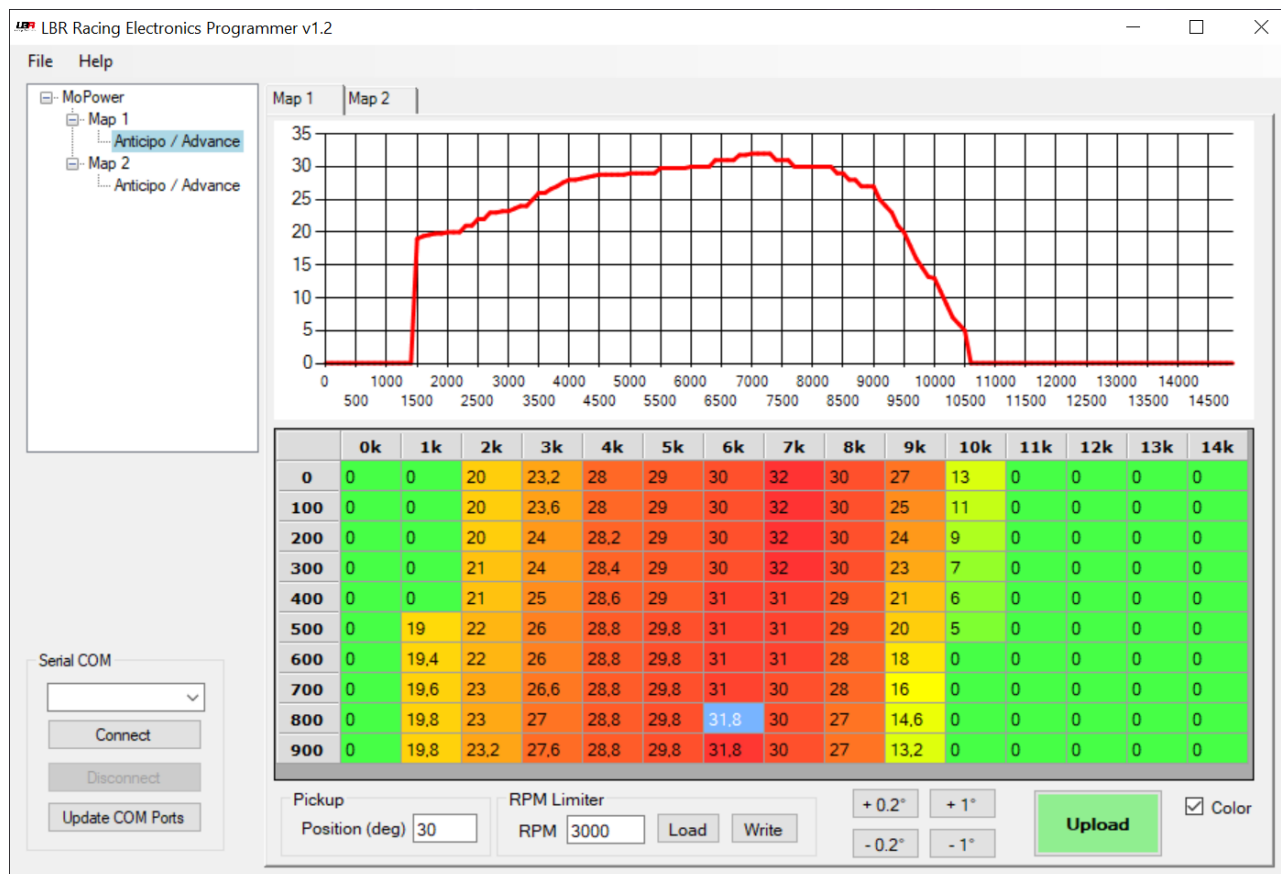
LBR LBR Racing Electronics Programmer v1.2

File Help

MoPower
Map 1
Anticipo / Advance
Map 2
Anticipo / Advance

Map 1 Map 2

35
30
25
20
15
10
5
0

0 1000 2000 3000 4000 5000 6000 7000 8000 9000 10000 11000 12000 13000 14000
500 1500 2500 3500 4500 5500 6500 7500 8500 9500 10500 11500 12500 13500 14500

| | 0k | 1k | 2k | 3k | 4k | 5k | 6k | 7k | 8k | 9k | 10k | 11k | 12k | 13k | 14k |
|---|---|---|---|---|---|---|---|---|---|---|---|---|---|---|---|
| 0 | 0 | 0 | 20 | 23,2 | 28 | 29 | 30 | 32 | 30 | 27 | 13 | 0 | 0 | 0 | 0 |
| 100 | 0 | 0 | 20 | 23,6 | 28 | 29 | 30 | 32 | 30 | 25 | 11 | 0 | 0 | 0 | 0 |
| 200 | 0 | 0 | 20 | 24 | 28,2 | 29 | 30 | 32 | 30 | 24 | 9 | 0 | 0 | 0 | 0 |
| 300 | 0 | 0 | 21 | 24 | 28,4 | 29 | 30 | 32 | 30 | 23 | 7 | 0 | 0 | 0 | 0 |
| 400 | 0 | 0 | 21 | 25 | 28,6 | 29 | 31 | 31 | 29 | 21 | 6 | 0 | 0 | 0 | 0 |
| 500 | 0 | 19 | 22 | 26 | 28,8 | 29,8 | 31 | 31 | 29 | 20 | 5 | 0 | 0 | 0 | 0 |
| 600 | 0 | 19,4 | 22 | 26 | 28,8 | 29,8 | 31 | 31 | 28 | 18 | 0 | 0 | 0 | 0 | 0 |
| 700 | 0 | 19,6 | 23 | 26,6 | 28,8 | 29,8 | 31 | 30 | 28 | 16 | 0 | 0 | 0 | 0 | 0 |
| 800 | 0 | 19,8 | 23 | 27 | 28,8 | 29,8 | 31,8 | 30 | 27 | 14,6 | 0 | 0 | 0 | 0 | 0 |
| 900 | 0 | 19,8 | 23,2 | 27,6 | 28,8 | 29,8 | 31,8 | 30 | 27 | 13,2 | 0 | 0 | 0 | 0 | 0 |

Serial COM
Connect
Disconnect
Update COM Ports

Pickup
Position (deg) 30

RPM Limiter
RPM 3000 Load Write

+ 0.2° + 1°
- 0.2° - 1°

Upload

Color